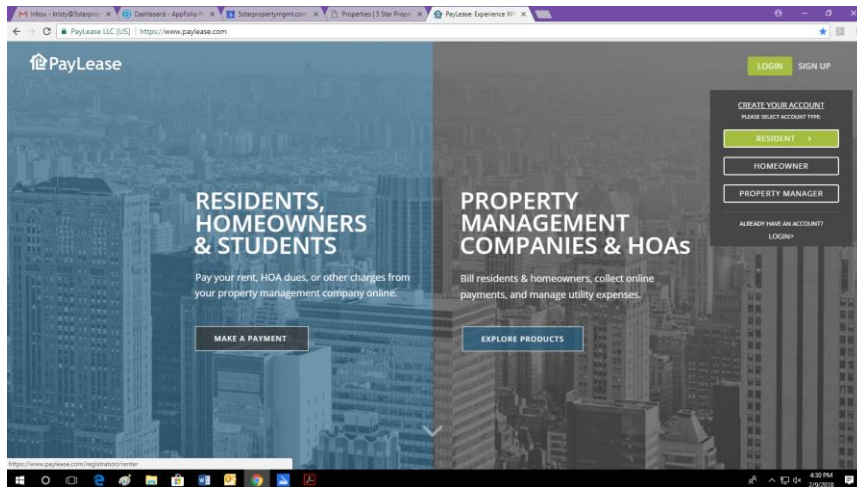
M Inbox - kristy@5starpro ×
Dashboard - AppFolio P ×
5starpropertymgmt.com ×
Properties | 5 Star Prope ×
PayLease: Experience Wh ×

PayLease LLC [US] | https://www.paylease.com

PayLease

LOGIN SIGN UP

CREATE YOUR ACCOUNT
PLEASE SELECT ACCOUNT TYPE:
RESIDENT >
HOMEOWNER
PROPERTY MANAGER
ALREADY HAVE AN ACCOUNT?
LOGIN>

RESIDENTS, HOMEOWNERS & STUDENTS

Pay your rent, HOA dues, or other charges from your property management company online.

MAKE A PAYMENT

PROPERTY MANAGEMENT COMPANIES & HOAs

Bill residents & homeowners, collect online payments, and manage utility expenses.

EXPLORE PRODUCTS

https://www.paylease.com/registration/enter

4:30 PM
2/9/2018